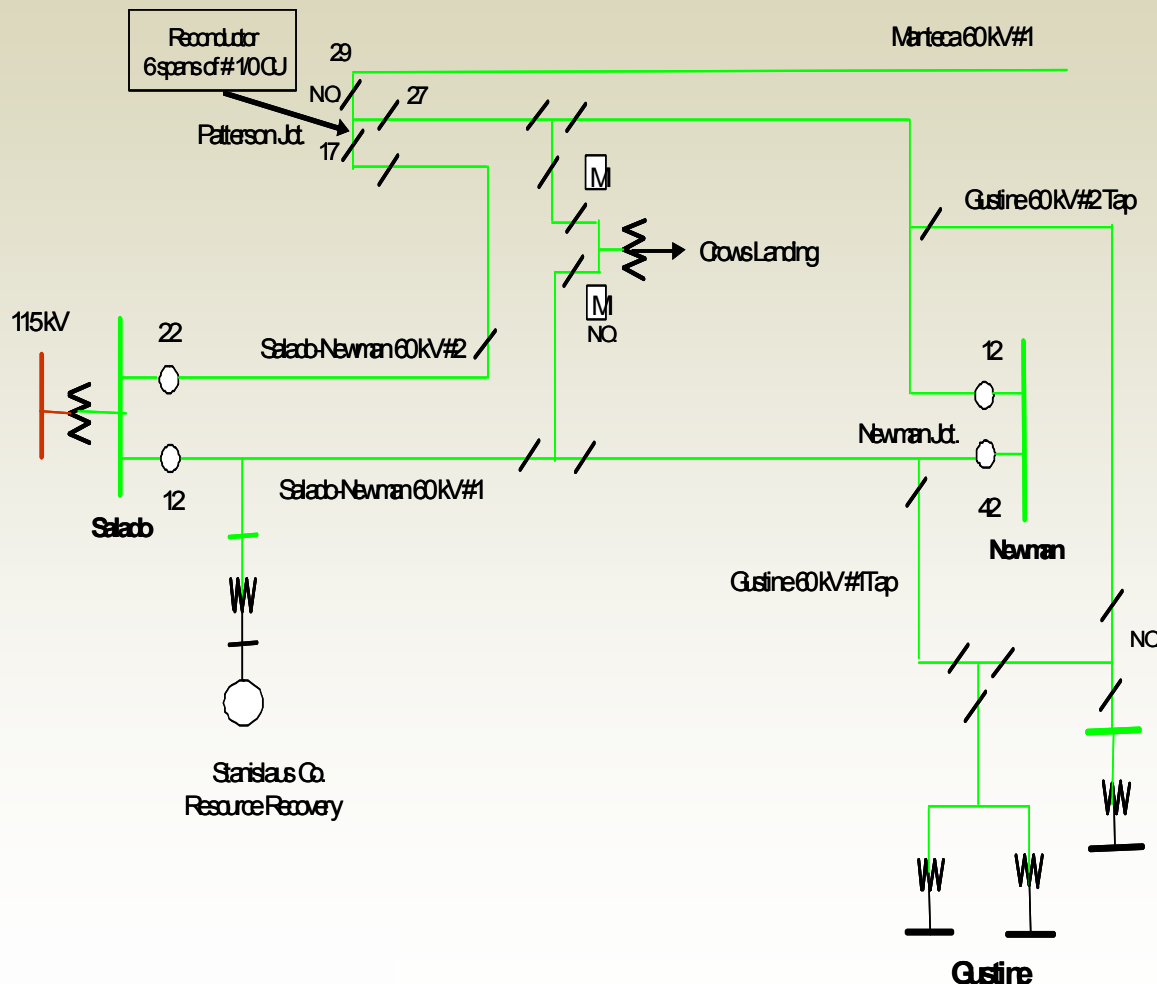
Reconductor
6 spans of # 1/0 CU

29

Manteca 60 kV #1

NO

27

Patterson Jct.

17

M

Gustine 60 kV #2 Tap

Crows Landing

M

NO.

115 kV

22

Salado-Newman 60 kV #2

12

Newman Jct.

12

Salado-Newman 60 kV #1

Salado

42

Newman

Gustine 60 kV #1 Tap

NO

Stanislaus Co.
Resource Recovery

Gustine